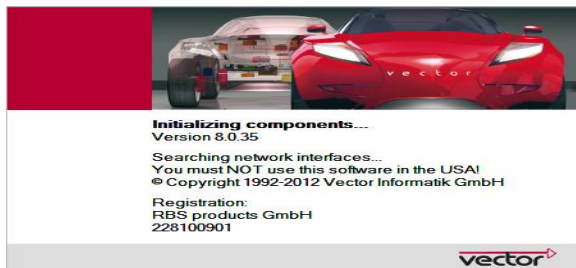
vector

Initializing components...
Version 8.0.35

Searching network interfaces...
You must NOT use this software in the USA!
© Copyright 1992-2012 Vector Informatik GmbH

Registration:
RBS products GmbH
228100901

vector